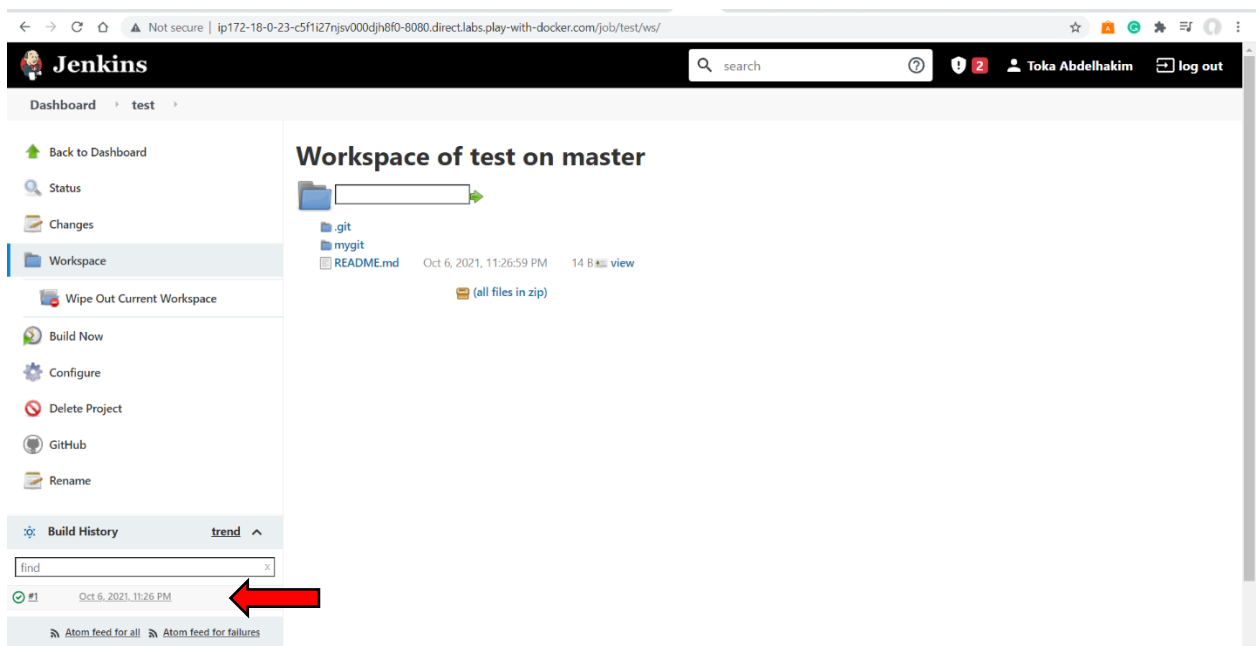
Not secure | ip172-18-0-23-c5f1i27njsv000djh8f0-8080.direct.labs.play-with-docker.com/job/test/ws/

Jenkins

search

2 Toka Abdelhakim log out

Dashboard › test ›

Back to Dashboard
Status
Changes
Workspace
Wipe Out Current Workspace
Build Now
Configure
Delete Project
GitHub
Rename

Build History trend

find

#1 Oct 6, 2021, 11:26 PM

Atom feed for all Atom feed for failures

Workspace of test on master

.git
mygit
README.md Oct 6, 2021, 11:26:59 PM 14 B view

(all files in zip)